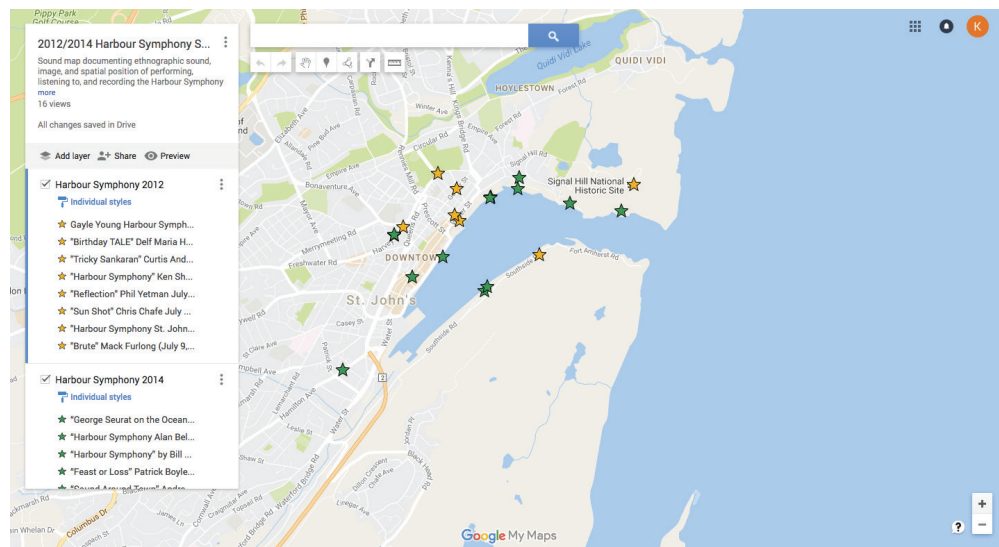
2012/2014 Harbour Symphony S...

Sound map documenting ethnographic sound, image, and spatial position of performing, listening to, and recording the Harbour Symphony
more
16 views

All changes saved in Drive

Add layer
Share
Preview

Harbour Symphony 2012
Individual styles
"Gayle Young Harbour Symph...
"Birthday TALE" Delf Maria H...
"Tricky Sankaran" Curtis And...
"Harbour Symphony" Ken Sh...
"Reflection" Phil Yetman July...
"Sun Shot" Chris Chafe July ...
"Harbour Symphony St. John...
"Brute" Mack Furlong (July 9,...

Harbour Symphony 2014
Individual styles
"George Seurat on the Ocean...
"Harbour Symphony Alan Bel...
"Harbour Symphony" by Bill ...
"Feast or Loss" Patrick Boyle...
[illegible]

Pippy Park
Golf Course
Quidi Vidi Lake
QUIDI VIDI
HOYLESTOWN
Forest Rd
Winter Ave
Empire Ave
Elizabeth Ave
Allandale Rd
Pine Bud Ave
Circular Rd
Signal Hill Rd
Signal Hill National Historic Site
Bonaventure Ave
Merrymeeting Rd
Freshwater Rd
DOWNTOWN
St. John's
Harvey Rd
Queens Rd
Prescott St
Water St
Southside Rd
Fort Amherst Rd
Casey St
St Clare Ave
Patrick St
Hamilton Ave
Leslie St
Shaw St
Waterford Bridge Rd
Blackhead Rd
Columbus Dr
James Ln
Cornwall Ave
Craigmillar Ave
Topsail Rd
Whelan Dr
2
Google My Maps
+
−
?
K